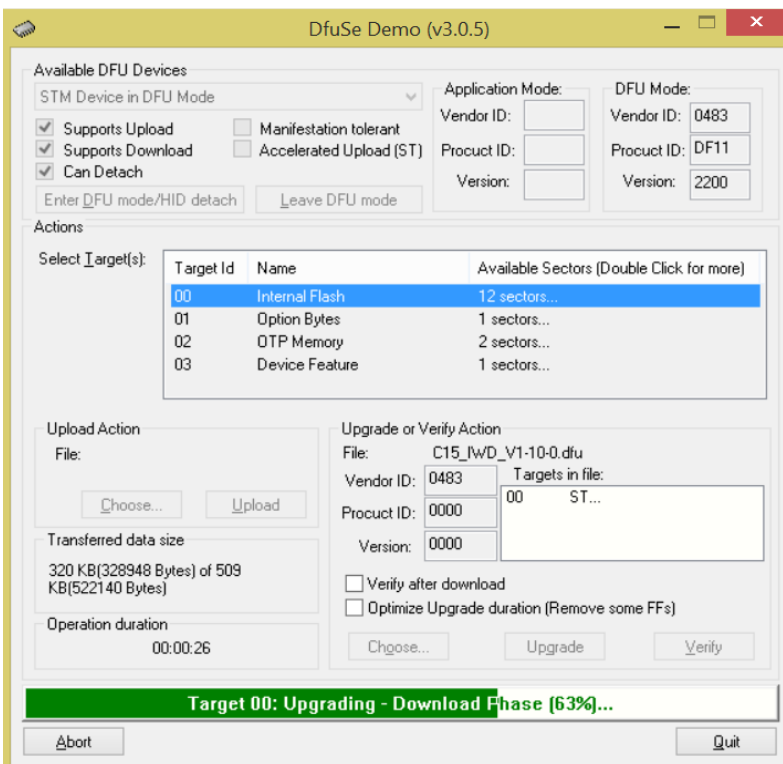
DfuSe Demo (v3.0.5)

Available DFU Devices

STM Device in DFU Mode

Supports Upload
Supports Download
Can Detach

Manifestation tolerant
Accelerated Upload (ST)

Enter DFU mode/HID detach
Leave DFU mode

Application Mode:
Vendor ID:
Procuct ID:
Version:

DFU Mode:
Vendor ID: 0483
Procuct ID: DF11
Version: 2200

Actions

Select Target(s):

| Target Id | Name | Available Sectors (Double Click for more) |
|---|---|---|
| 00 | Internal Flash | 12 sectors... |
| 01 | Option Bytes | 1 sectors... |
| 02 | OTP Memory | 2 sectors... |
| 03 | Device Feature | 1 sectors... |

Upload Action
File:
Choose...
Upload

Transferred data size
320 KB(328948 Bytes) of 509 KB(522140 Bytes)

Operation duration
00:00:26

Upgrade or Verify Action
File: C15_IWD_V1-10-0.dfu
Vendor ID: 0483
Procuct ID: 0000
Version: 0000
Targets in file:
00 ST...

Verify after download
Optimize Upgrade duration (Remove some FFs)

Choose...
Upgrade
Verify

Target 00: Upgrading - Download Phase (63%)...

Abort
Quit